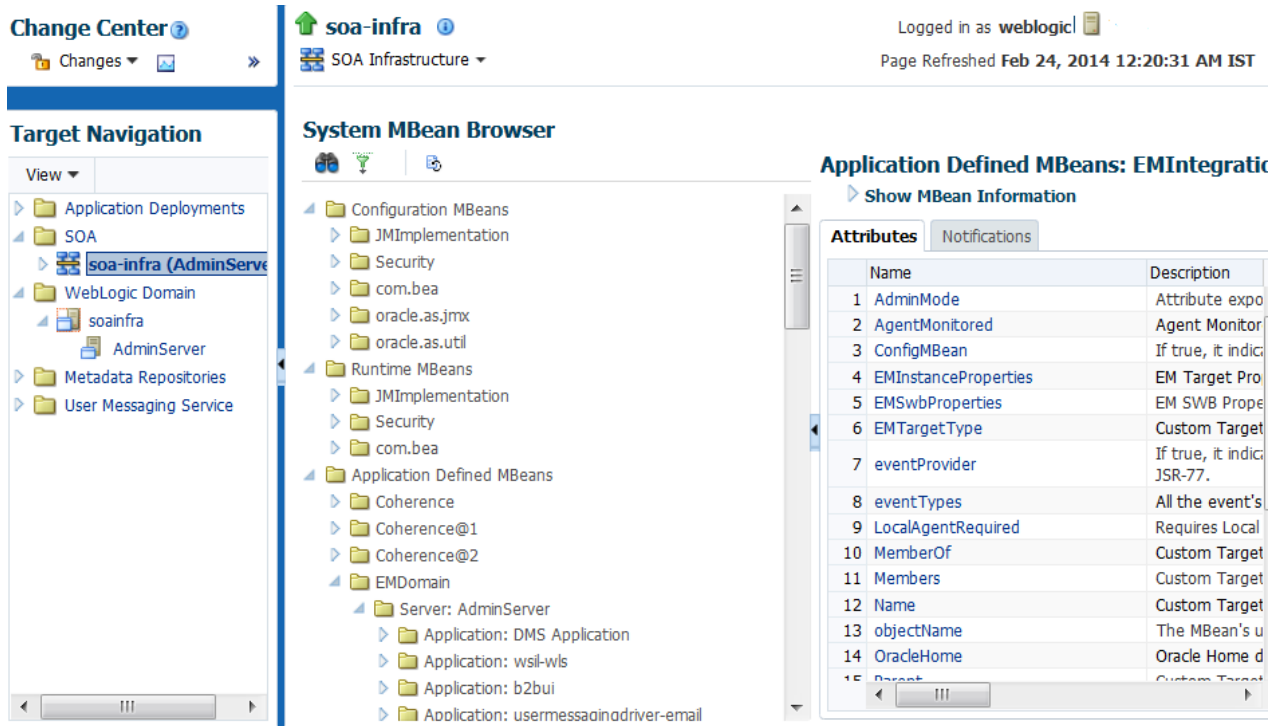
Change Center

Changes ▾

»

Target Navigation

View ▾

Application Deployments

SOA

soa-infra (AdminServe

WebLogic Domain

soainfra

AdminServer

Metadata Repositories

User Messaging Service

soa-infra

SOA Infrastructure ▾

Logged in as weblogic

Page Refreshed Feb 24, 2014 12:20:31 AM IST

System MBean Browser

Configuration MBeans

JMImplementation

Security

com.bea

oracle.as.jmx

oracle.as.util

Runtime MBeans

JMImplementation

Security

com.bea

Application Defined MBeans

Coherence

Coherence@1

Coherence@2

EMDomain

Server: AdminServer

Application: DMS Application

Application: wsil-wls

Application: b2bui

Application: usermessagingdriver-email

Application Defined MBeans: EMIntegratio

Show MBean Information

Attributes | Notifications

| | Name | Description |
|---|---|---|
| 1 | AdminMode | Attribute expo |
| 2 | AgentMonitored | Agent Monitor |
| 3 | ConfigMBean | If true, it indic |
| 4 | EMInstanceProperties | EM Target Pro |
| 5 | EMSwbProperties | EM SWB Prope |
| 6 | EMTargetType | Custom Target |
| 7 | eventProvider | If true, it indic JSR-77. |
| 8 | eventTypes | All the event's |
| 9 | LocalAgentRequired | Requires Local |
| 10 | MemberOf | Custom Target |
| 11 | Members | Custom Target |
| 12 | Name | Custom Target |
| 13 | objectName | The MBean's u |
| 14 | OracleHome | Oracle Home d |
| 15 | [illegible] | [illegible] |